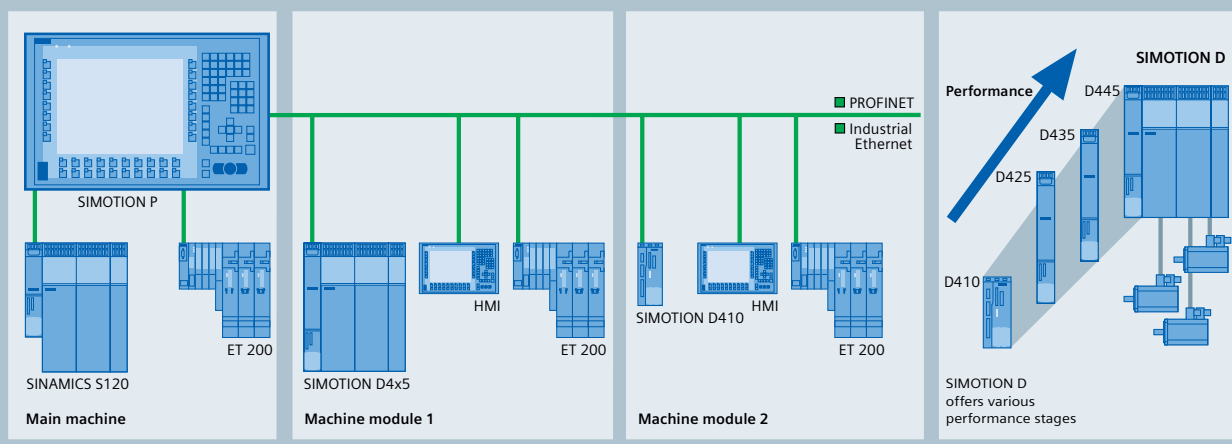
SIMOTION P

PROFINET

Industrial Ethernet

SINAMICS S120

ET 200

Main machine

SIMOTION D4x5

HMI

ET 200

Machine module 1

SIMOTION D410

HMI

ET 200

Machine module 2

Performance

SIMOTION D

D445

D435

D425

D410

SIMOTION D offers various performance stages